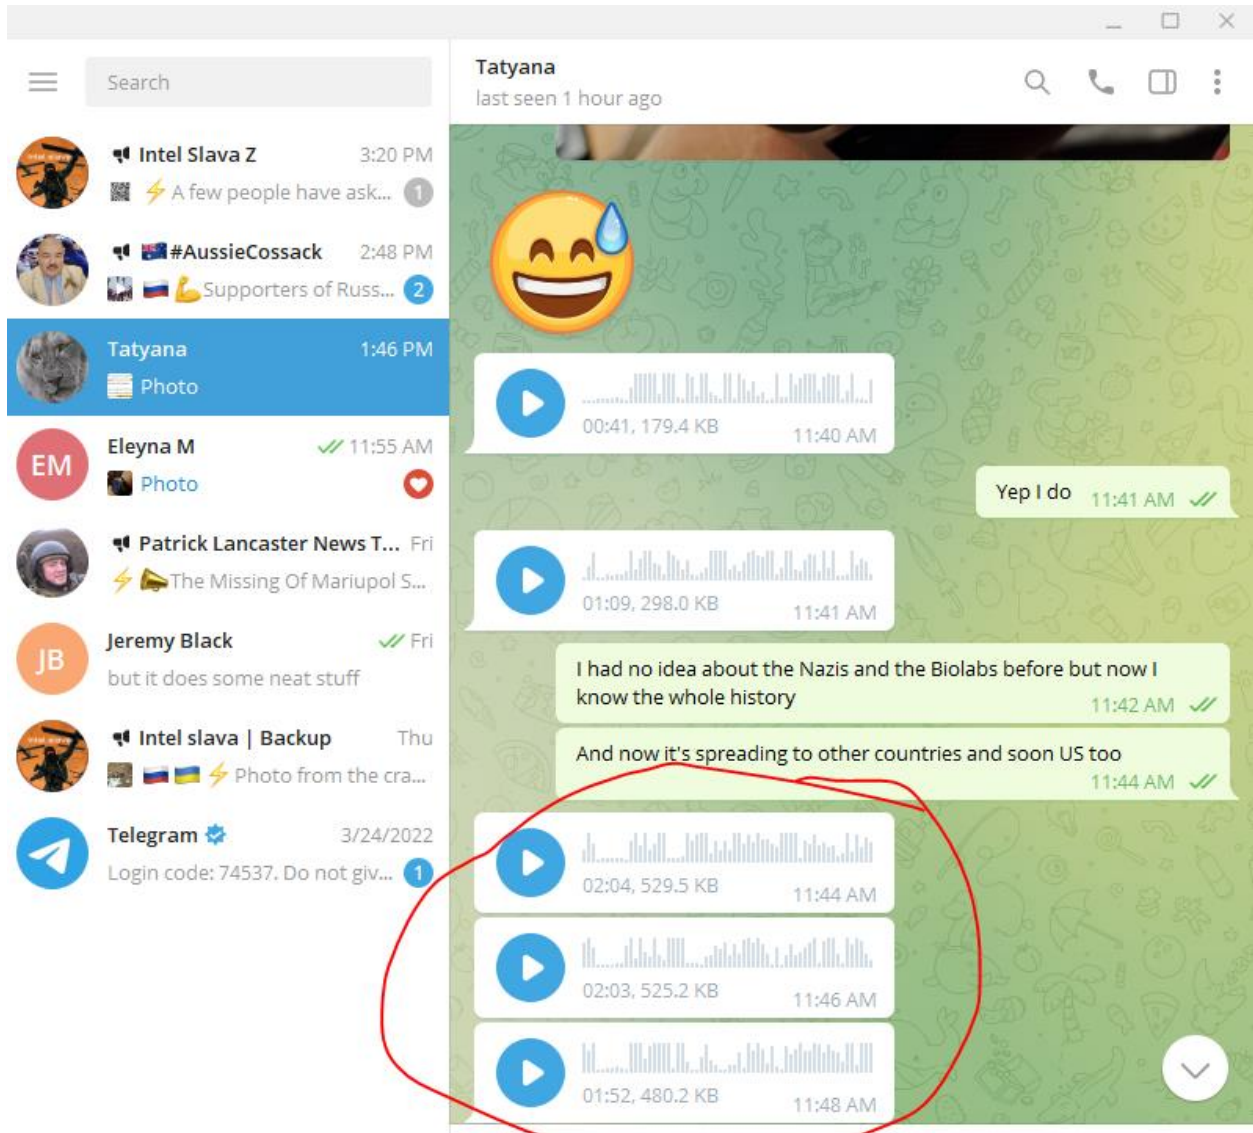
Search

Intel Slava Z 3:20 PM
⚡ A few people have ask... 1

#AussieCossack 2:48 PM
💪Supporters of Russ... 2

Tatyana 1:46 PM
Photo

EM
Eleyna M 11:55 AM
Photo

Patrick Lancaster News T... Fri
⚡ The Missing Of Mariupol S...

JB
Jeremy Black Fri
but it does some neat stuff

Intel slava | Backup Thu
⚡ Photo from the cra...

Telegram 3/24/2022
Login code: 74537. Do not giv... 1

Tatyana
last seen 1 hour ago

00:41, 179.4 KB 11:40 AM

Yep I do 11:41 AM

01:09, 298.0 KB 11:41 AM

I had no idea about the Nazis and the Biolabs before but now I know the whole history 11:42 AM

And now it's spreading to other countries and soon US too 11:44 AM

02:04, 529.5 KB 11:44 AM

02:03, 525.2 KB 11:46 AM

01:52, 480.2 KB 11:48 AM